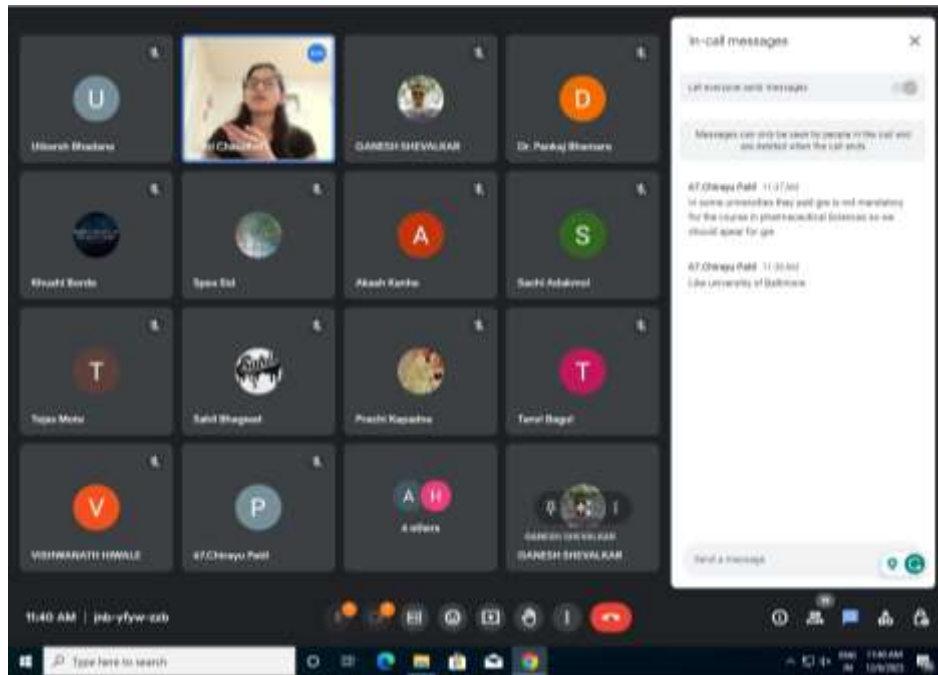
U

Utkarsh Bhadane

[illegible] Chaudhari

GANESH SHEVALKAR

D

Dr. Pankaj Bhamare

Khushi Borde

Spex Eld

A

Akash Kanhe

S

Sachi Adakmol

T

Tejas Mote

Sahil Bhagwat

Prachi Kapadne

T

Tanvi Bagul

V

VISHWANATH HIWALE

P

47.Chirayu Patil

A H

4 others

GANESH SHEVALKAR

GANESH SHEVALKAR

In-call messages

Let everyone send messages

Messages can only be seen by people in the call and are deleted when the call ends

47.Chirayu Patil 11:37 AM
In some universities they said gre is not mandatory for the course in pharmaceutical Sciences so we should apear for gre

47.Chirayu Patil 11:38 AM
Like university of Baltimore

Send a message

11:40 AM | jnb-yfyw-zzb

Type here to search

ENG IN 11:40 AM 12/4/2023